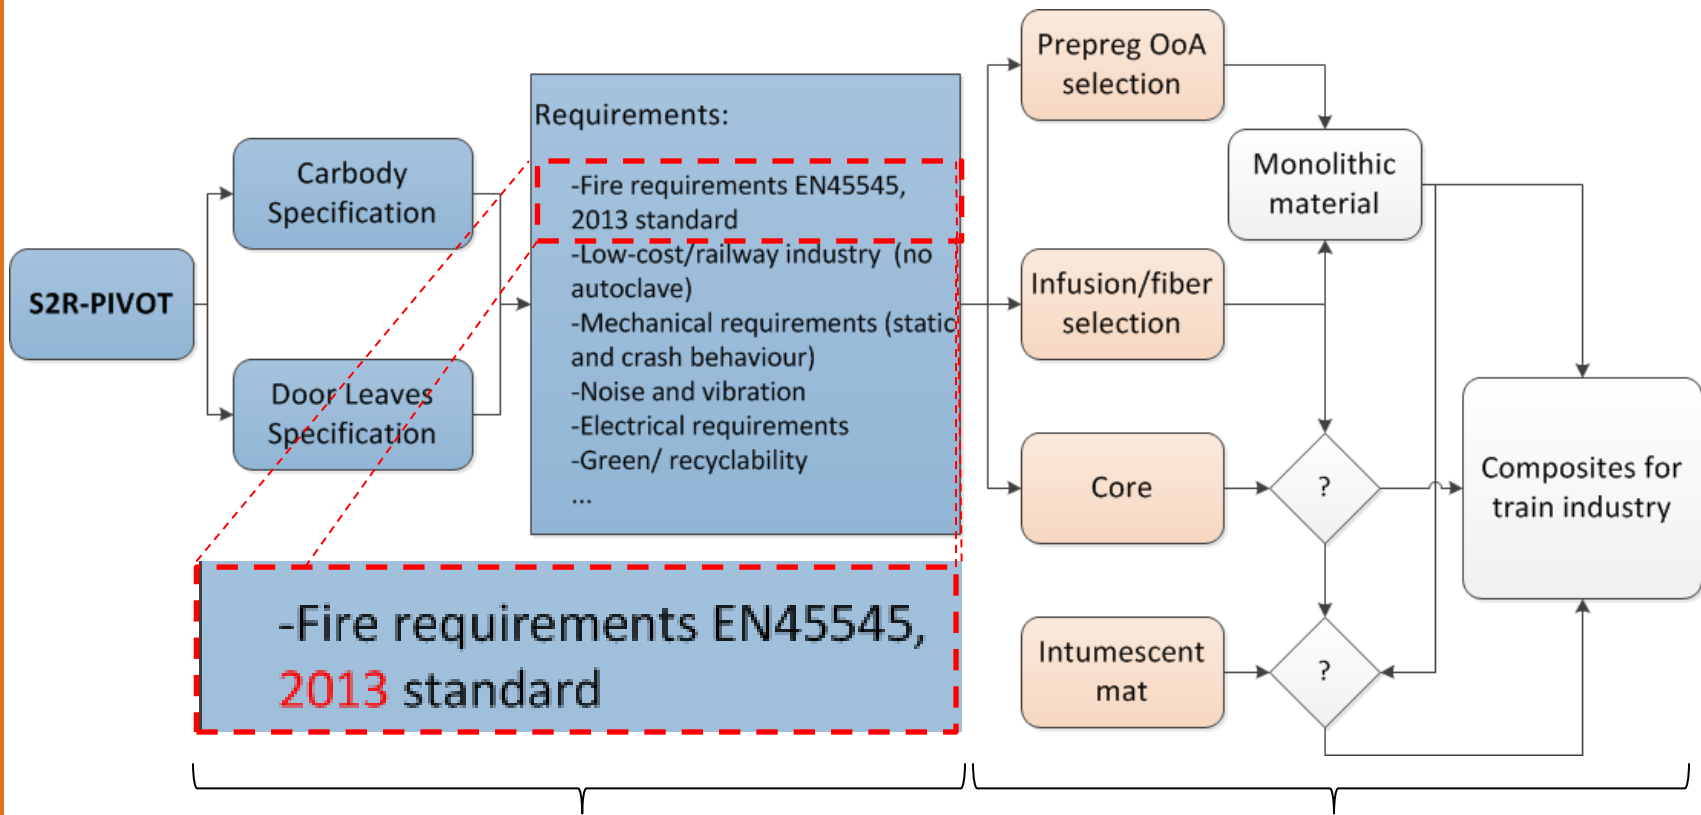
S2R-PIVOT

Carbody Specification

Door Leaves Specification

Requirements:
-Fire requirements EN45545, 2013 standard
-Low-cost/railway industry (no autoclave)
-Mechanical requirements (static and crash behaviour)
-Noise and vibration
-Electrical requirements
-Green/ recyclability
...

-Fire requirements EN45545, 2013 standard

Prepreg OoA selection

Monolithic material

Infusion/fiber selection

Core

?

Intumescent mat

?

Composites for train industry